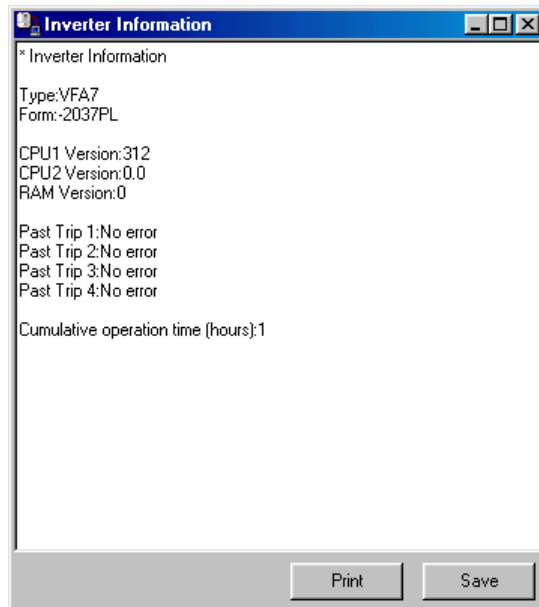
Inverter Information

* Inverter Information

Type:VFA7
Form:-2037PL

CPU1 Version:312
CPU2 Version:0.0
RAM Version:0

Past Trip 1:No error
Past Trip 2:No error
Past Trip 3:No error
Past Trip 4:No error

Cumulative operation time (hours):1

Print
Save